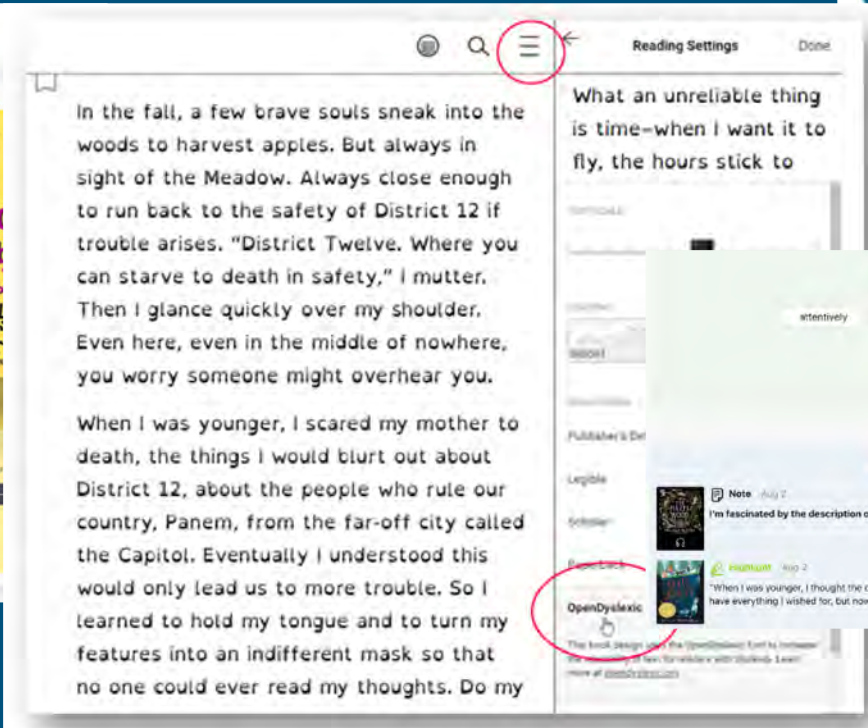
In the fall, a few brave souls sneak into the woods to harvest apples. But always in sight of the Meadow. Always close enough to run back to the safety of District 12 if trouble arises. "District Twelve. Where you can starve to death in safety," I mutter. Then I glance quickly over my shoulder. Even here, even in the middle of nowhere, you worry someone might overhear you.

When I was younger, I scared my mother to death, the things I would blurt out about District 12, about the people who rule our country, Panem, from the far-off city called the Capitol. Eventually I understood this would only lead us to more trouble. So I learned to hold my tongue and to turn my features into an indifferent mask so that no one could ever read my thoughts. Do my

Reading Settings

Done

What an unreliable thing is time—when I want it to fly, the hours stick to

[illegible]

Publisher's De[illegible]

Legible

Scholar

Paperback

OpenDyslexic

This book design uses the OpenDyslexic font to increase the readability of text for readers with dyslexia. Learn more at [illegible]

attentively

Note Aug 2

I'm fascinated by the description o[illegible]

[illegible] Aug 2

"When I was younger, I thought the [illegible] have everything I wished for, but now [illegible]